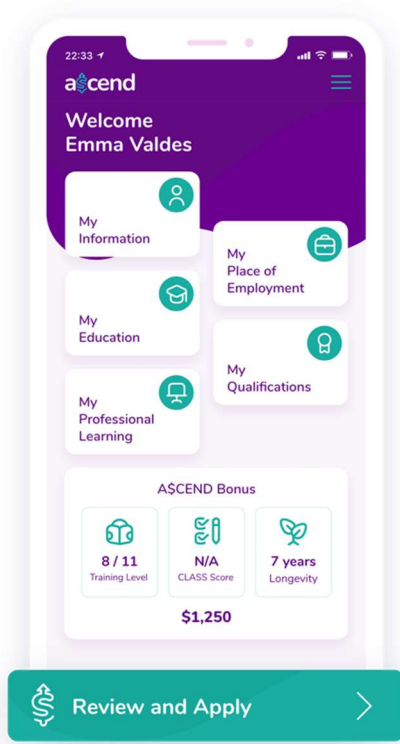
22:33

a$cend

Welcome
Emma Valdes

My Information

My Place of Employment

My Education

My Qualifications

My Professional Learning

A$CEND Bonus

8 / 11
Training Level

N/A
CLASS Score

7 years
Longevity

$1,250

Review and Apply